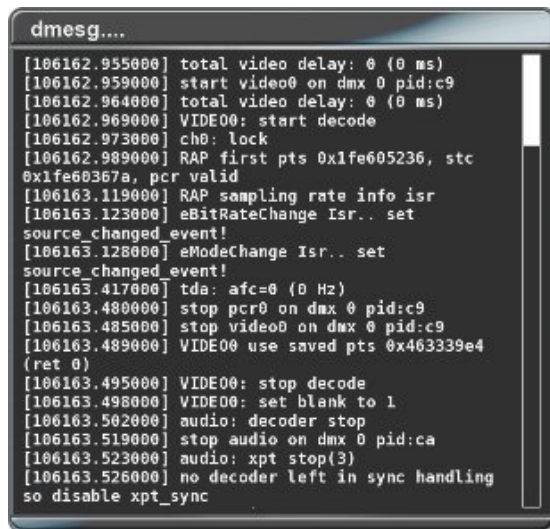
dmesg....

[106162.955000] total video delay: 0 (0 ms)
[106162.959000] start video0 on dmx 0 pid:c9
[106162.964000] total video delay: 0 (0 ms)
[106162.969000] VIDEO0: start decode
[106162.973000] ch0: lock
[106162.989000] RAP first pts 0x1fe605236, stc 0x1fe60367a, pcr valid
[106163.119000] RAP sampling rate info isr
[106163.123000] eBitRateChange Isr.. set source_changed_event!
[106163.128000] eModeChange Isr.. set source_changed_event!
[106163.417000] tda: afc=0 (0 Hz)
[106163.480000] stop pcr0 on dmx 0 pid:c9
[106163.485000] stop video0 on dmx 0 pid:c9
[106163.489000] VIDEO0 use saved pts 0x463339e4 (ret 0)
[106163.495000] VIDEO0: stop decode
[106163.498000] VIDEO0: set blank to 1
[106163.502000] audio: decoder stop
[106163.519000] stop audio on dmx 0 pid:ca
[106163.523000] audio: xpt stop(3)
[106163.526000] no decoder left in sync handling so disable xpt_sync